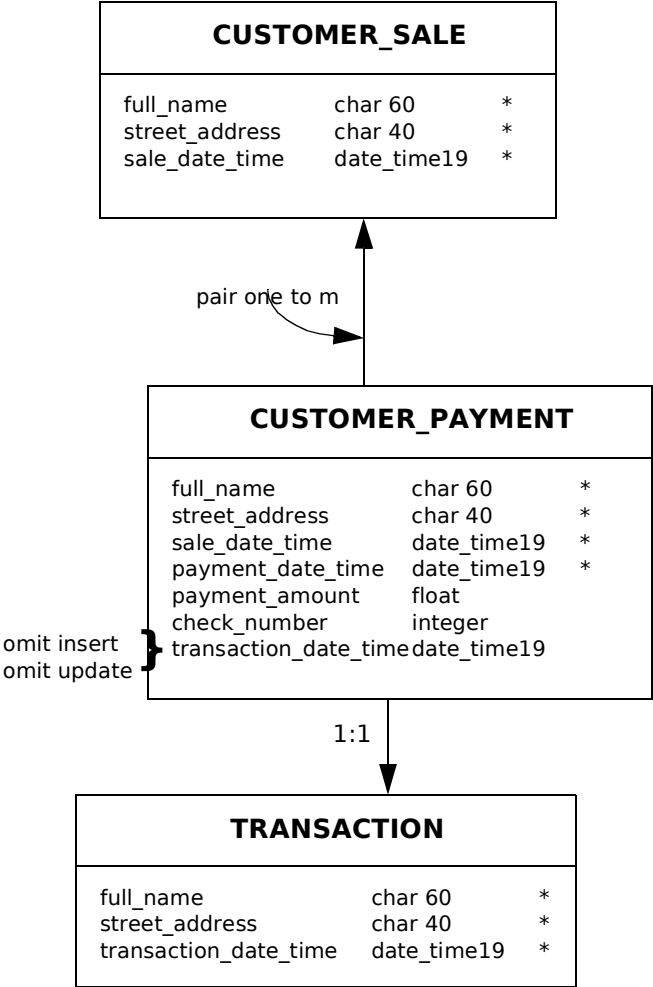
CUSTOMER_SALE

| full_name | char 60 | * |
|---|---|---|
| street_address | char 40 | * |
| sale_date_time | date_time19 | * |

pair one to m

CUSTOMER_PAYMENT

| full_name | char 60 | * |
|---|---|---|
| street_address | char 40 | * |
| sale_date_time | date_time19 | * |
| payment_date_time | date_time19 | * |
| payment_amount | float | |
| check_number | integer | |
| transaction_date_time | date_time19 | |

omit insert
omit update

1:1

TRANSACTION

| full_name | char 60 | * |
|---|---|---|
| street_address | char 40 | * |
| transaction_date_time | date_time19 | * |